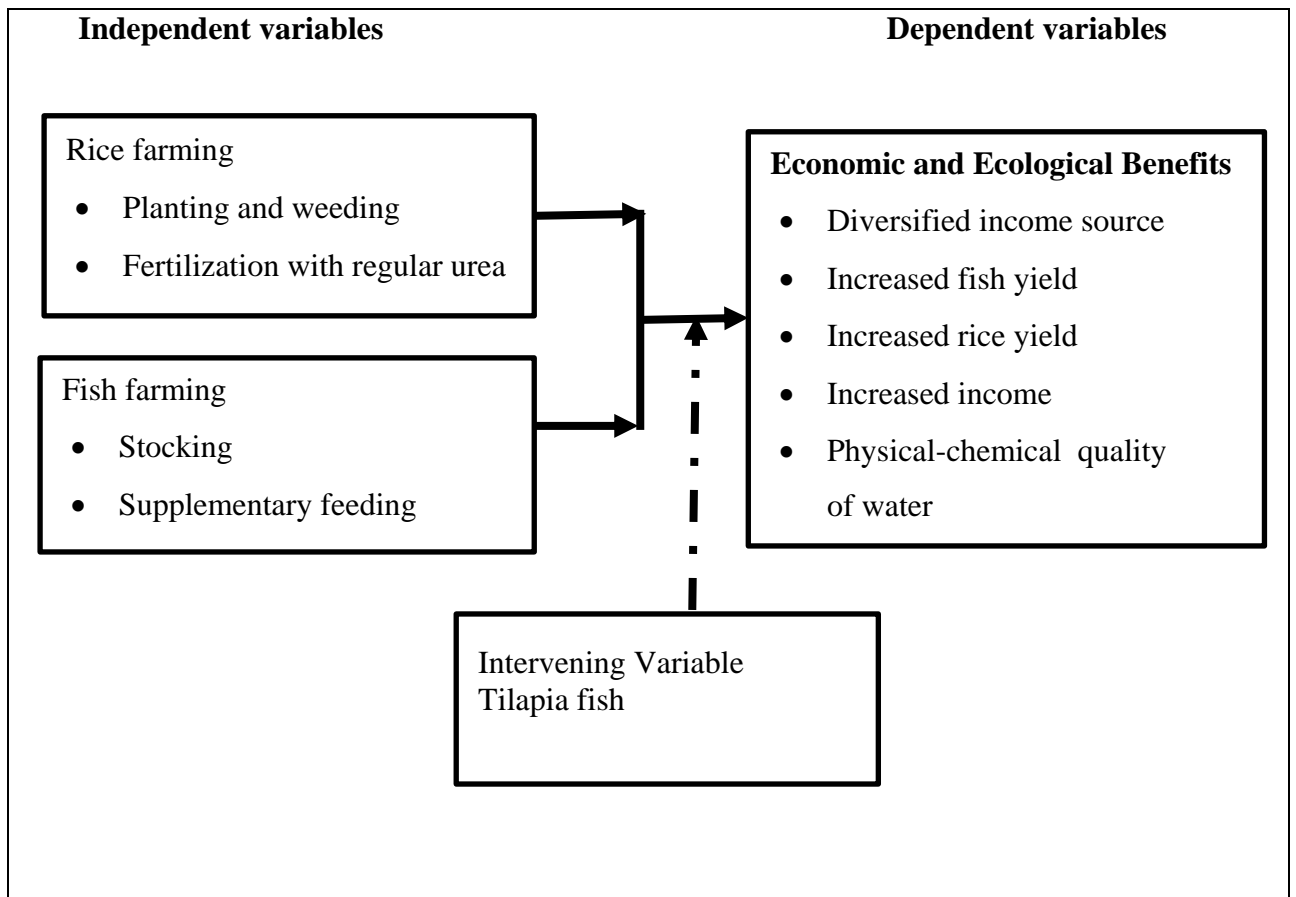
**Independent variables**

**Dependent variables**

Rice farming
- Planting and weeding
- Fertilization with regular urea

Fish farming
- Stocking
- Supplementary feeding

**Economic and Ecological Benefits**
- Diversified income source
- Increased fish yield
- Increased rice yield
- Increased income
- Physical-chemical quality of water

Intervening Variable
Tilapia fish